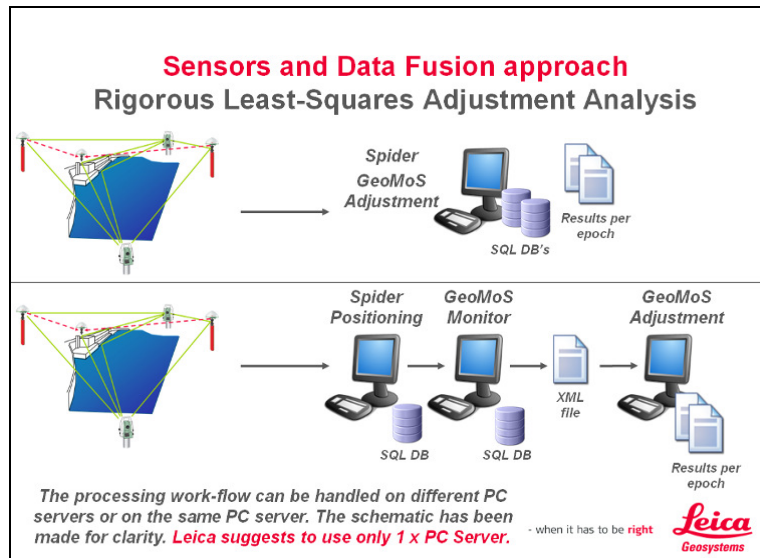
Sensors and Data Fusion approach
Rigorous Least-Squares Adjustment Analysis

Spider
GeoMoS
Adjustment

SQL DB's

Results per epoch

Spider
Positioning

GeoMoS
Monitor

GeoMoS
Adjustment

SQL DB

SQL DB

XML file

Results per epoch

The processing work-flow can be handled on different PC servers or on the same PC server. The schematic has been made for clarity. Leica suggests to use only 1 x PC Server.

- when it has to be right

Leica
Geosystems